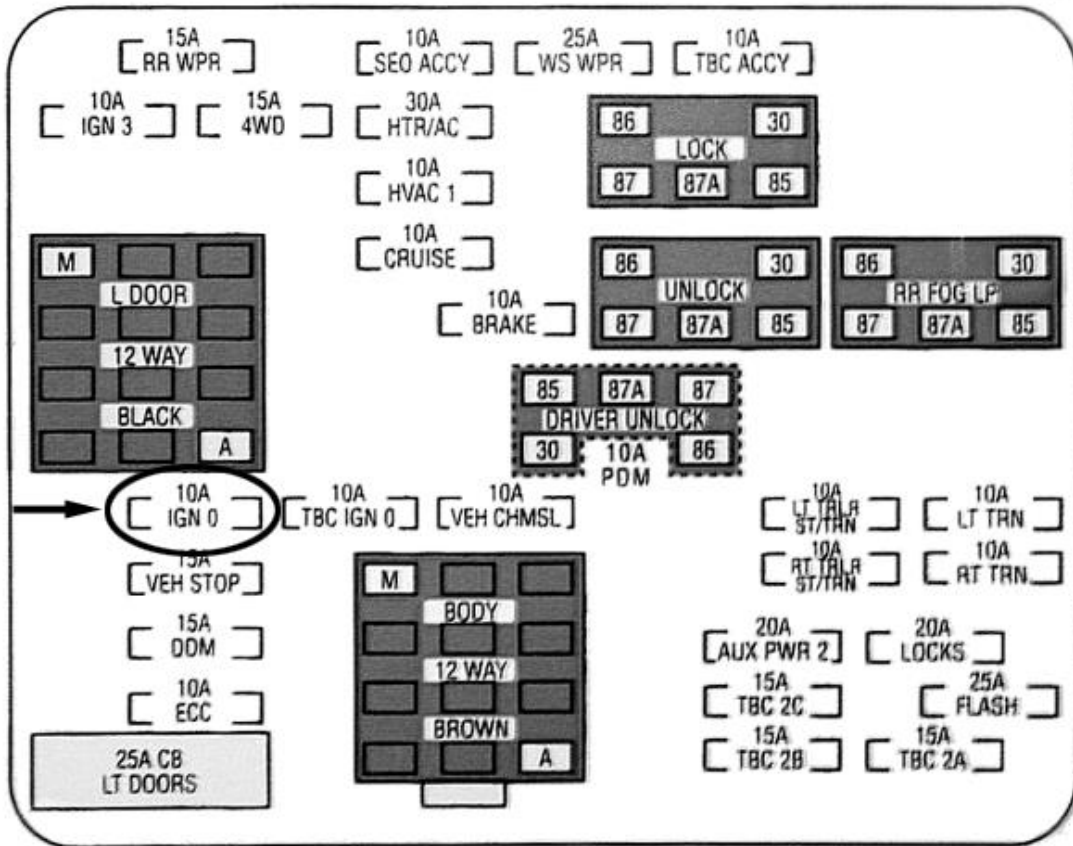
15A
RR WPR

10A
SEO ACCY

25A
WS WPR

10A
TBC ACCY

10A
IGN 3

15A
4WD

30A
HTR/AC

86 30
LOCK
87 87A 85

10A
HVAC 1

10A
CRUISE

M
L DOOR
12 WAY
BLACK
A

86 30
UNLOCK
87 87A 85

86 30
RR FOG LP
87 87A 85

10A
BRAKE

85 87A 87
DRIVER UNLOCK
30 86
10A
PDM

10A
IGN 0

10A
TBC IGN 0

10A
VEH CHMSL

10A
LT TRLR ST/TRN

10A
LT TRN

15A
VEH STOP

10A
RT TRLR ST/TRN

10A
RT TRN

M
BODY
12 WAY
BROWN
A

15A
DDM

20A
AUX PWR 2

20A
LOCKS

10A
ECC

15A
TBC 2C

25A
FLASH

25A CB
LT DOORS

15A
TBC 2B

15A
TBC 2A